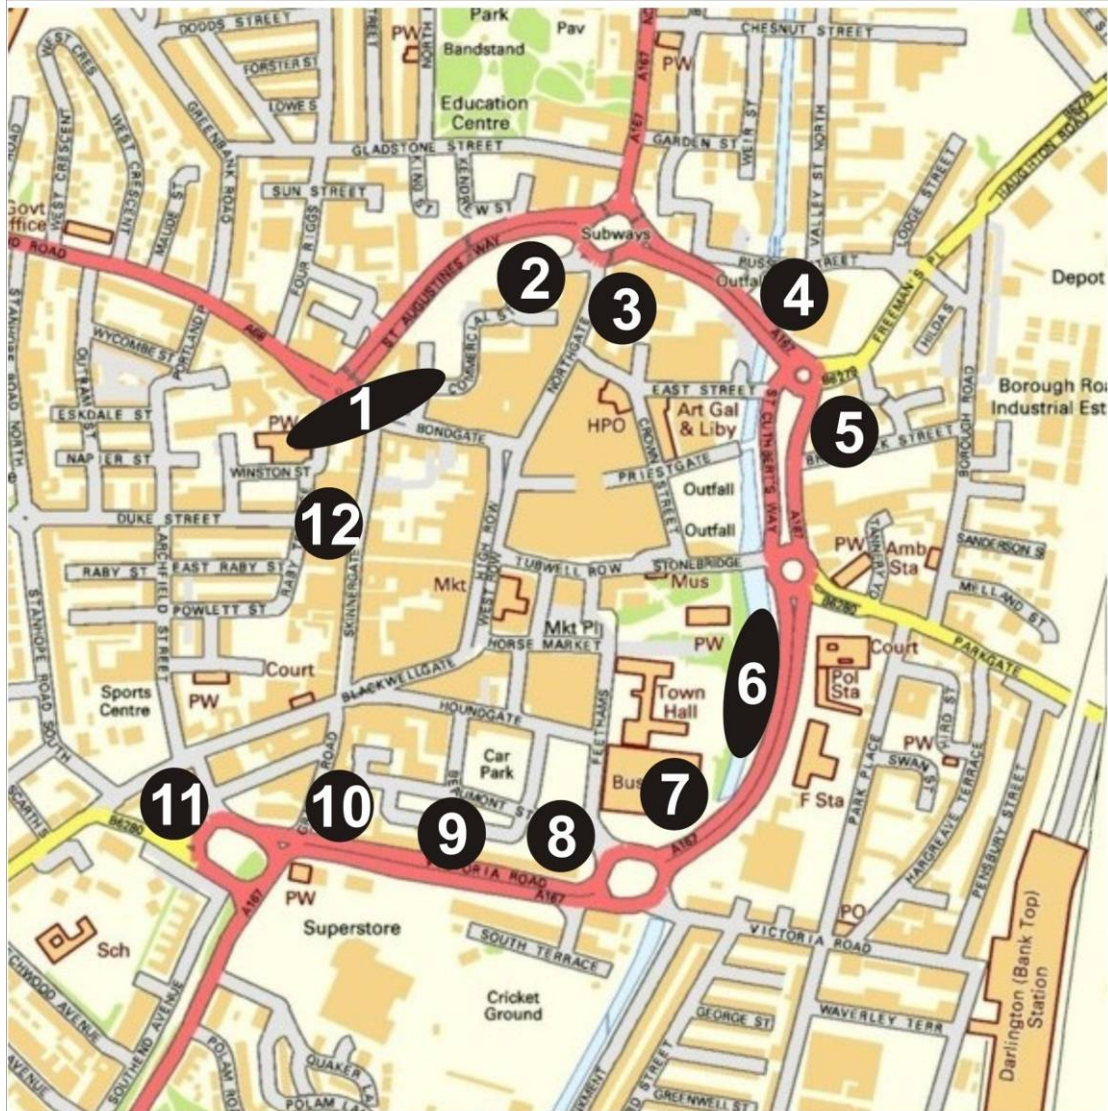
DODDS STREET
PW
Park
Pav
Bandstand
CHESNUT STREET
PW
FORSTER ST
LOWE S
Education Centre
GARDEN ST
WEIR ST
VALLEY ST NORTH
GLADSTONE STREET
SUN STREET
KENDREW ST
Govt Office
WEST CRESCENT
GREENBANK ROAD
MAUDE ST
FOUR RIGGS
ST AUGUSTINES WAY
Subways
RUSSELL STREET
Outfall
LODGE STREET
HAUGHTON ROAD
FREEMAN'S PL
Depot
ROAD
A68
WYCOMBE ST
PORTLAND
COMMERCIAL ST
NORTHGATE
A167
HILDA S
STANHOPE ROAD NORTH
ESKDALE ST
NAPIER ST
PW
BONDGATE
HPO
EAST STREET
Art Gal & Liby
CROWN STREET
B6279
ST CUTHBERT'S WAY
Borough Road Industrial Est
BOROUGH ROAD
WINSTON ST
PRIESTGATE
Outfall
Outfall
DUKE STREET
ARCHFIELD STREET
RABY ST
EAST RABY ST
POWLETT ST
SKINNERGATE
Mkt
WEST ROW
HIGH ROW
TUBWELL ROW
STONEBRIDGE
Mus
PW
TANNERY YD
Amb Sta
SANDERSON S
MELLAND ST
B6280
PARKGATE
Court
Pol Sta
Mkt Pl
HORSE MARKET
PW
Court
Sports Centre
PW
BLACKWELLGATE
HOUNDGATE
FEETHAMS
Town Hall
Car Park
BEAUMONT ST
Bus
PARK PLACE
PW
SWAN ST
HARGREAVE TERRACE
PENSBURY STREET
F Sta
B6280
VICTORIA ROAD
A167
A167
A167
PW
Superstore
PO
VICTORIA ROAD
SOUTH TERRACE
Sch
Cricket Ground
SOUTHEND AVENUE
GEORGE ST
WAVERLEY TERR
Darlington (Bank Top) Station
QUAKER
POLAM RO
GREENWELL ST
1
2
3
4
5
6
7
8
9
10
11
12